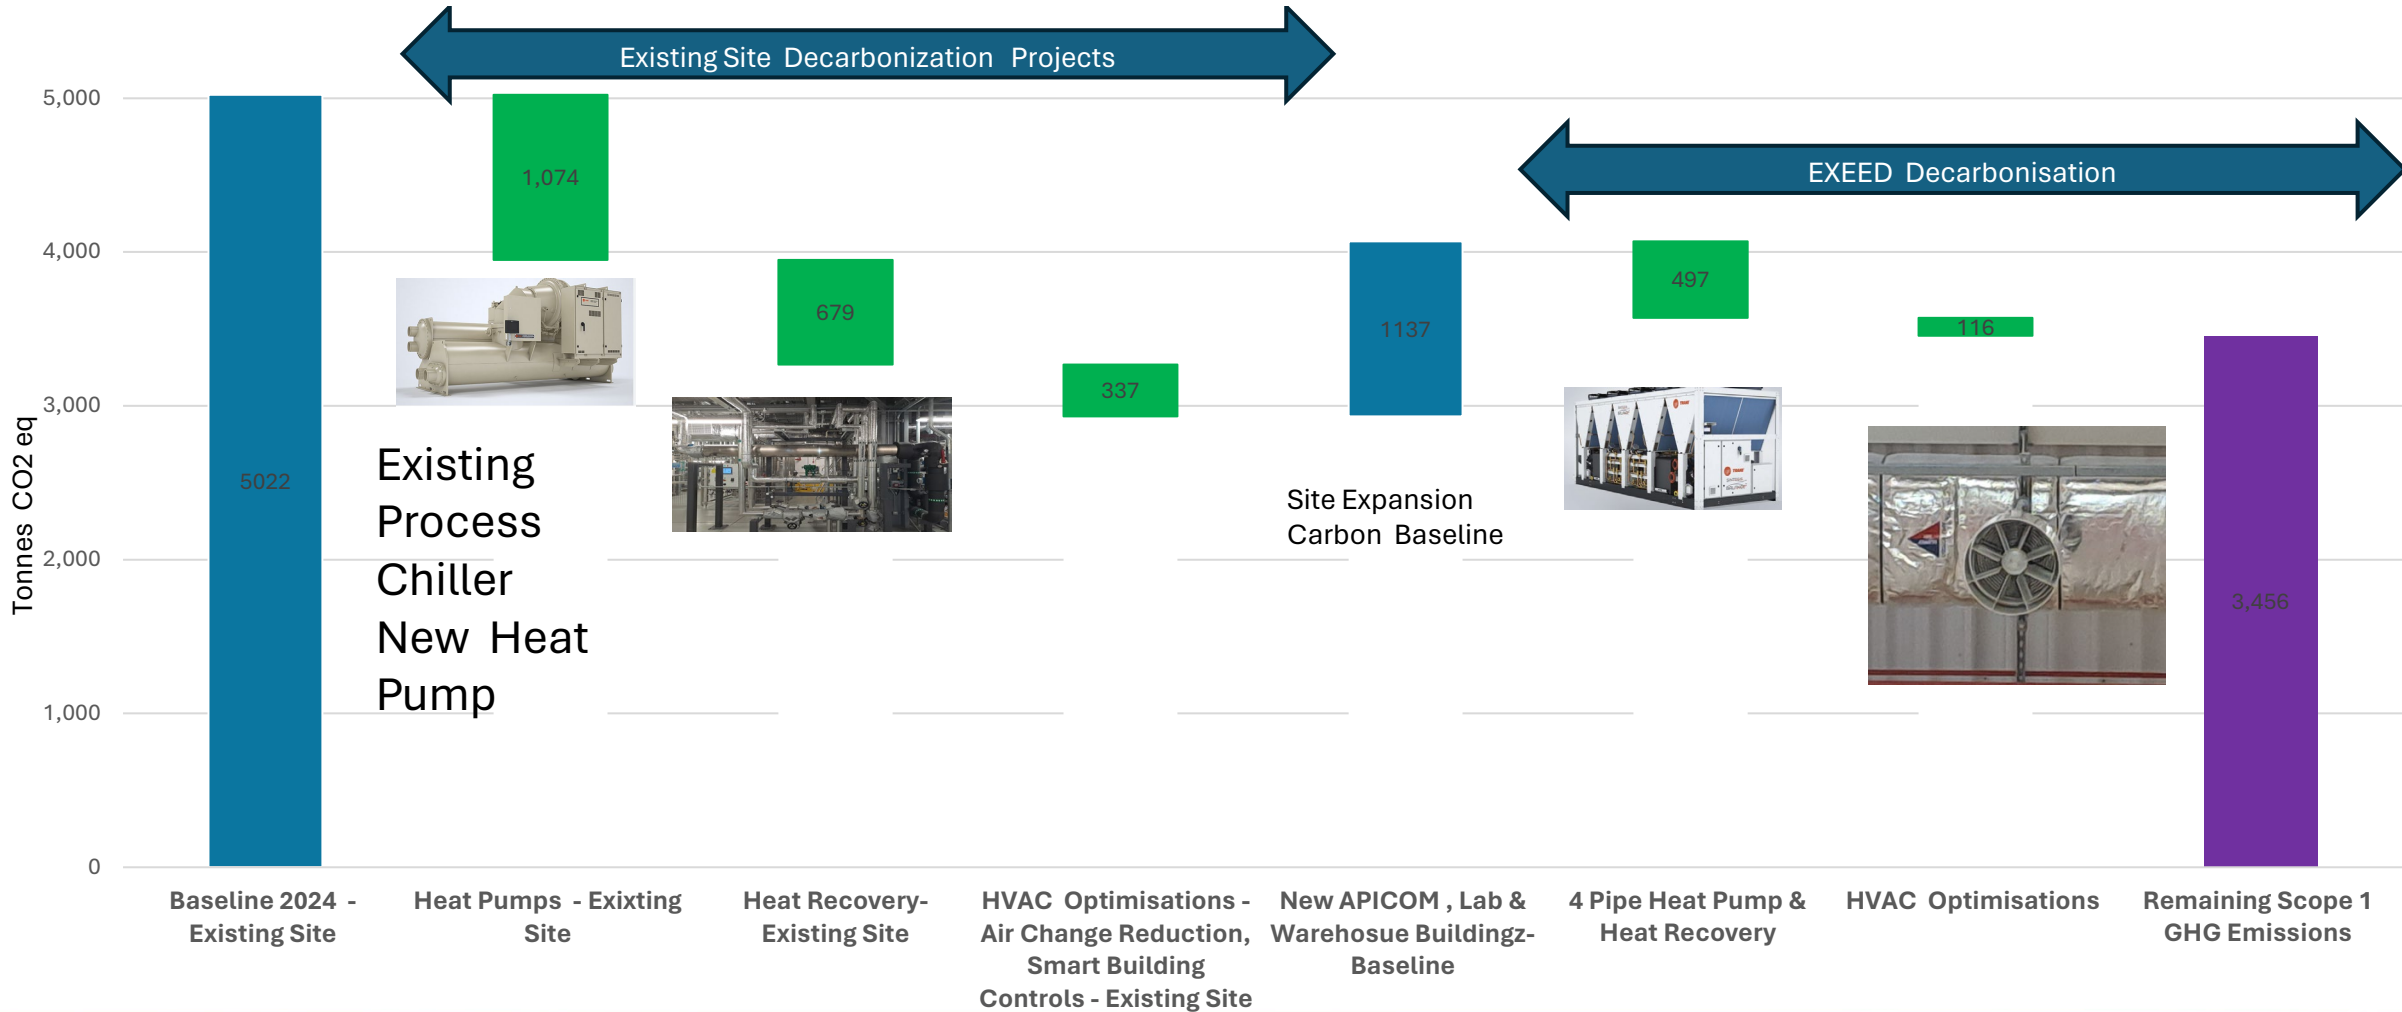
Existing Site Decarbonization Projects

EXEED Decarbonisation

5,000
4,000
3,000
2,000
1,000
0

Tonnes CO2 eq

5022

1,074

679

337

1137

497

116

3,456

Existing Process Chiller New Heat Pump

Site Expansion Carbon Baseline

Baseline 2024 - Existing Site

Heat Pumps - Exixting Site

Heat Recovery- Existing Site

HVAC Optimisations - Air Change Reduction, Smart Building Controls - Existing Site

New APICOM , Lab & Warehosue Buildingz- Baseline

4 Pipe Heat Pump & Heat Recovery

HVAC Optimisations

Remaining Scope 1 GHG Emissions